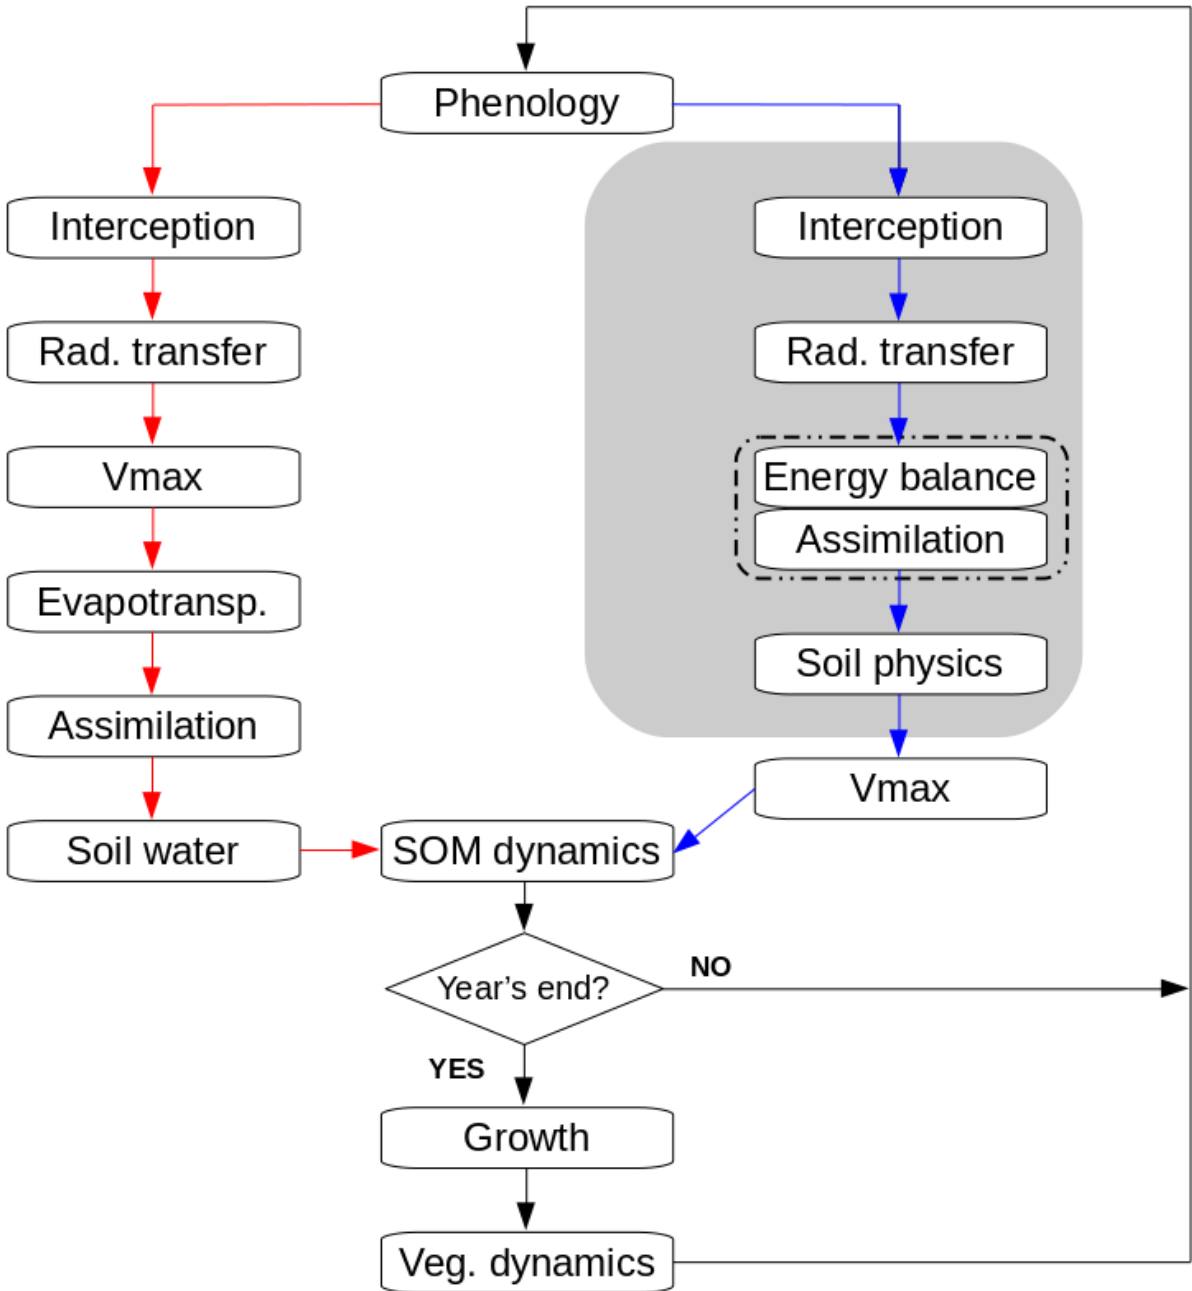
Phenology

Interception
Rad. transfer
Vmax
Evapotransp.
Assimilation
Soil water

Interception
Rad. transfer
Energy balance
Assimilation
Soil physics
Vmax

SOM dynamics
Year's end?
NO
YES
Growth
Veg. dynamics